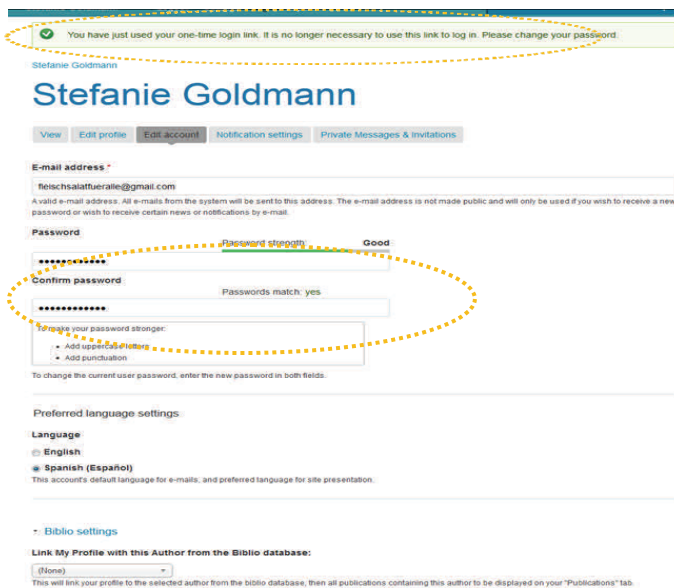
You have just used your one-time login link. It is no longer necessary to use this link to log in. Please change your password.

Stefanie Goldmann

Stefanie Goldmann

View | Edit profile | Edit account | Notification settings | Private Messages & Invitations

E-mail address *

fleischsalatfueralle@gmail.com

A valid e-mail address. All e-mails from the system will be sent to this address. The e-mail address is not made public and will only be used if you wish to receive a new password or wish to receive certain news or notifications by e-mail.

Password

Password strength: Good

•••••••••••••

Confirm password

Passwords match: yes

•••••••••••••

To make your password stronger:
• Add uppercase letters
• Add punctuation

To change the current user password, enter the new password in both fields.

Preferred language settings

Language

English

Spanish (Español)

This account's default language for e-mails, and preferred language for site presentation.

Biblio settings

Link My Profile with this Author from the Biblio database:

(None)

This will link your profile to the selected author from the biblio database, then all publications containing this author to be displayed on your "Publications" tab.